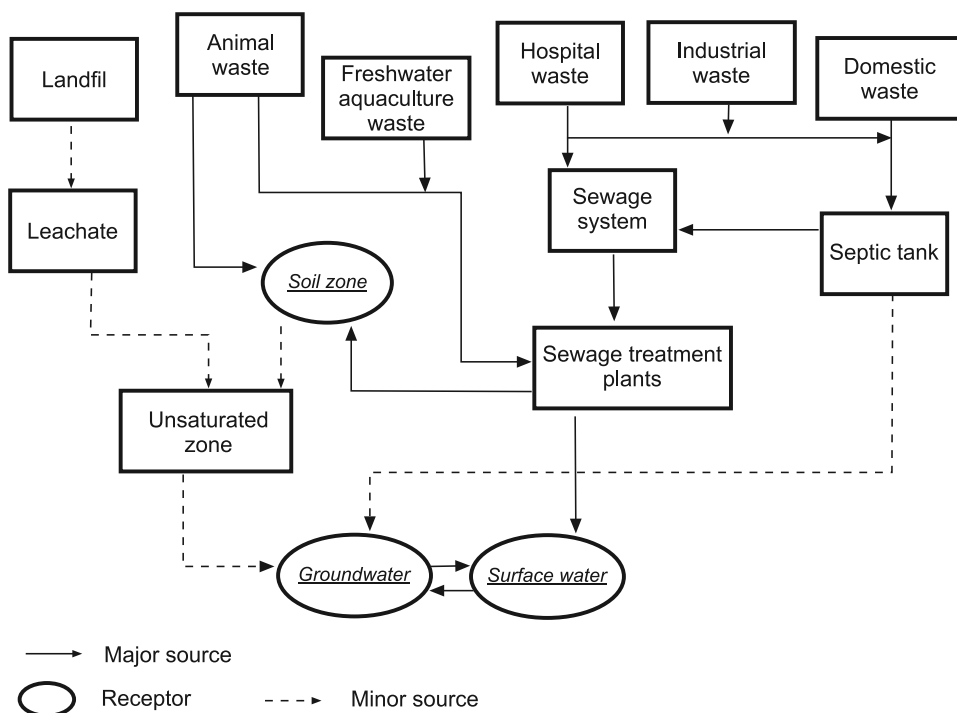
Landfil

Animal waste

Freshwater aquaculture waste

Hospital waste

Industrial waste

Domestic waste

Leachate

Sewage system

Septic tank

Soil zone

Sewage treatment plants

Unsaturated zone

Groundwater

Surface water

Major source

Receptor

Minor source